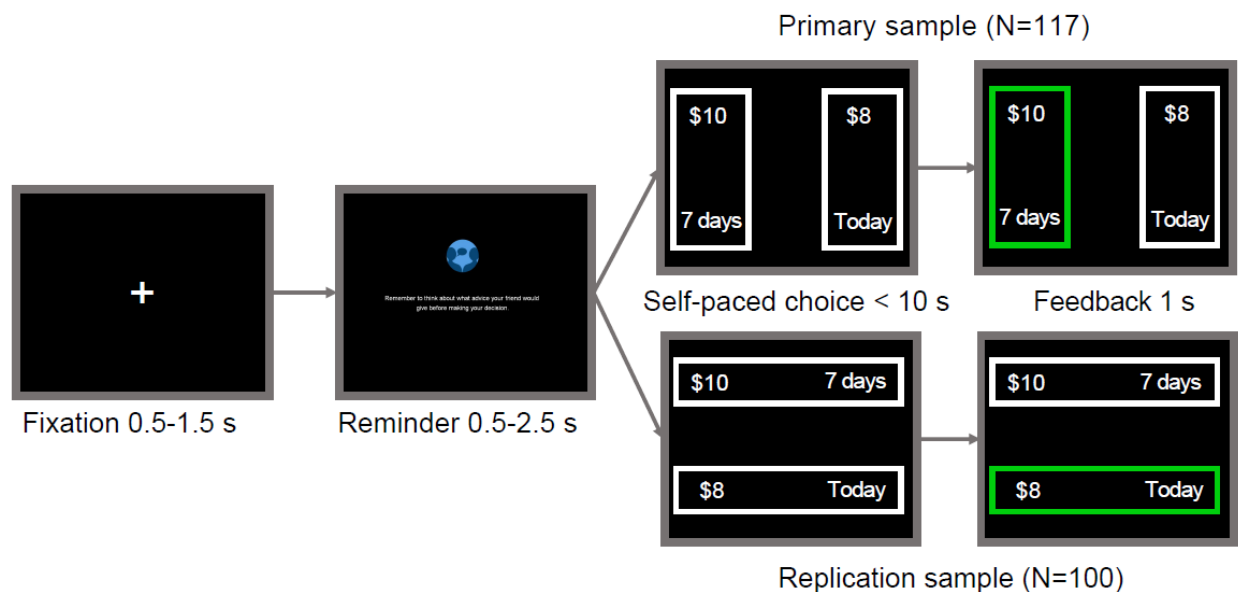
Primary sample (N=117)

+

Fixation 0.5-1.5 s

Remember to think about what advice your friend would give before making your decision.

Reminder 0.5-2.5 s

$10

7 days

$8

Today

Self-paced choice < 10 s

$10

7 days

$8

Today

Feedback 1 s

$10 7 days

$8 Today

$10 7 days

$8 Today

Replication sample (N=100)